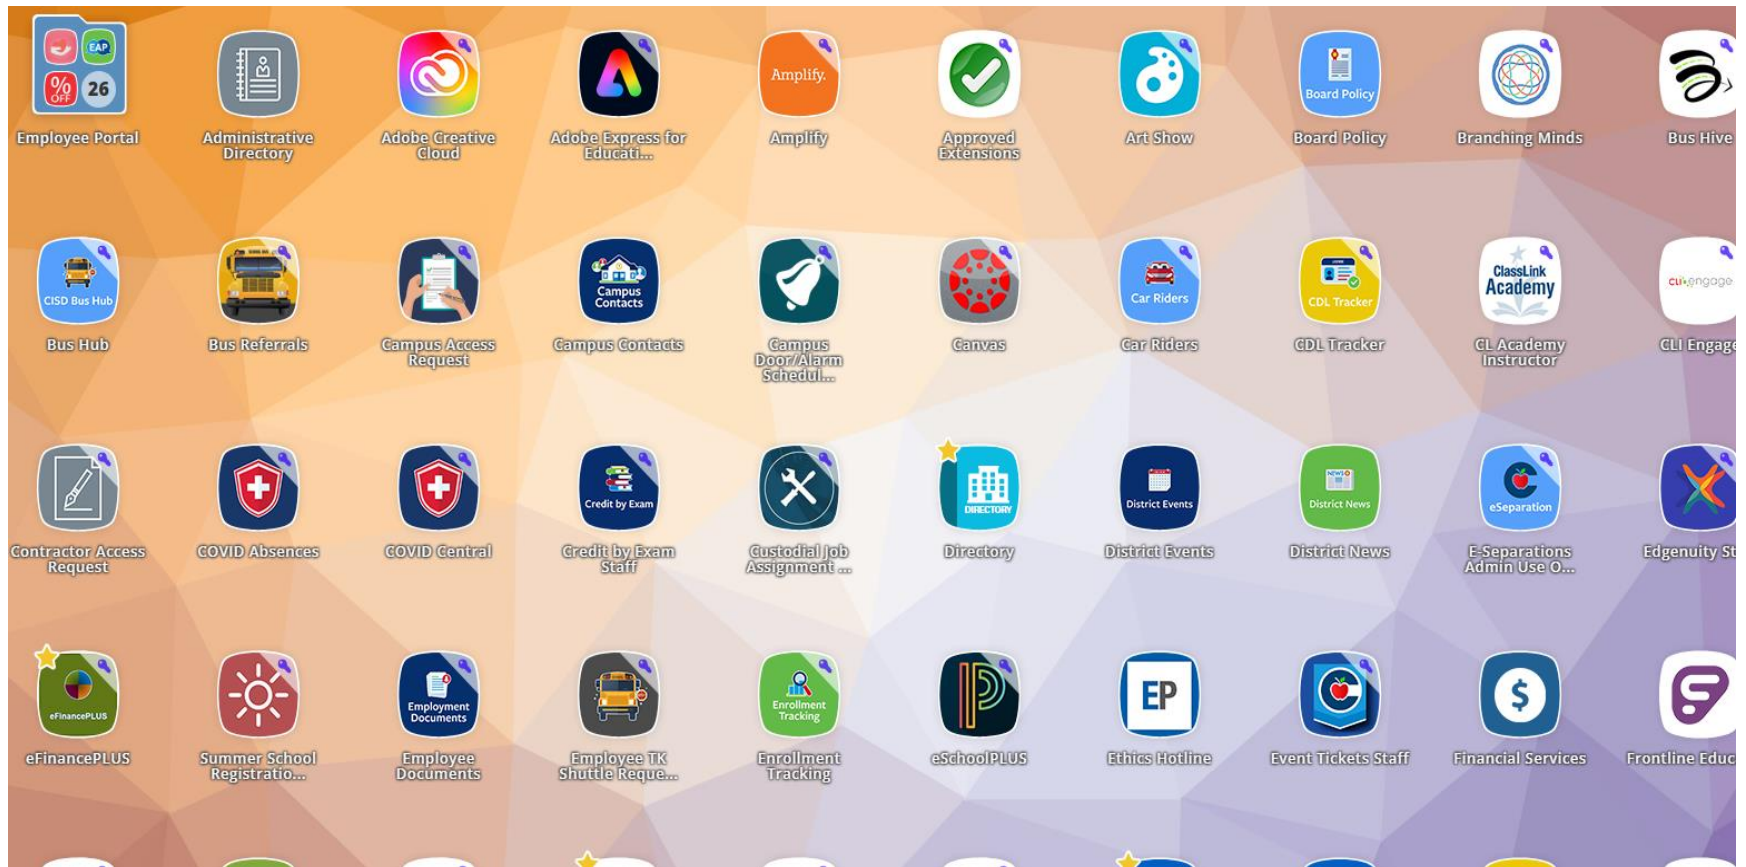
EAP
% OFF 26
Employee Portal

Administrative Directory

Adobe Creative Cloud

Adobe Express for Educati...

Amplify.
Amplify

Approved Extensions

Art Show

Board Policy
Board Policy

Branching Minds

Bus Hive

CISD Bus Hub
Bus Hub

Bus Referrals

Campus Access Request

Campus Contacts
Campus Contacts

Campus Door/Alarm Schedul...

Canvas

Car Riders
Car Riders

CDL Tracker
CDL Tracker

ClassLink Academy
CL Academy Instructor

cli engage
CLI Engage

Contractor Access Request

COVID Absences

COVID Central

Credit by Exam
Credit by Exam Staff

Custodial Job Assignment ...

DIRECTORY
Directory

District Events
District Events

District News
District News

eSeparation
E-Separations Admin Use O...

Edgenuity St

eFinancePLUS
eFinancePLUS

Summer School Registratio...

Employment Documents
Employee Documents

Employee TK Shuttle Reque...

Enrollment Tracking
Enrollment Tracking

eSchoolPLUS

EP
Ethics Hotline

Event Tickets Staff

$
Financial Services

Frontline Educ